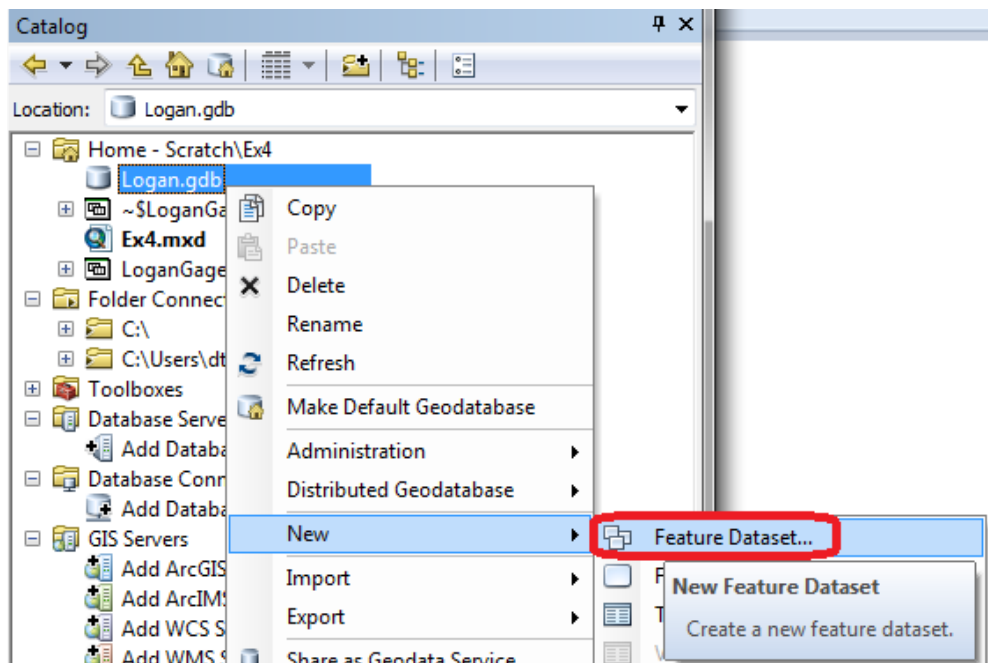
Catalog

Location: Logan.gdb

Home - Scratch\Ex4
Logan.gdb
~$LoganGa
Ex4.mxd
LoganGage
Folder Connect
C:\
C:\Users\dt
Toolboxes
Database Serve
Add Databa
Database Conn
Add Databa
GIS Servers
Add ArcGIS
Add ArcIMS
Add WCS S
Add WMS S

Copy
Paste
Delete
Rename
Refresh
Make Default Geodatabase
Administration
Distributed Geodatabase
New
Import
Export
Share as Geodata Service

Feature Dataset...
F
T

New Feature Dataset
Create a new feature dataset.